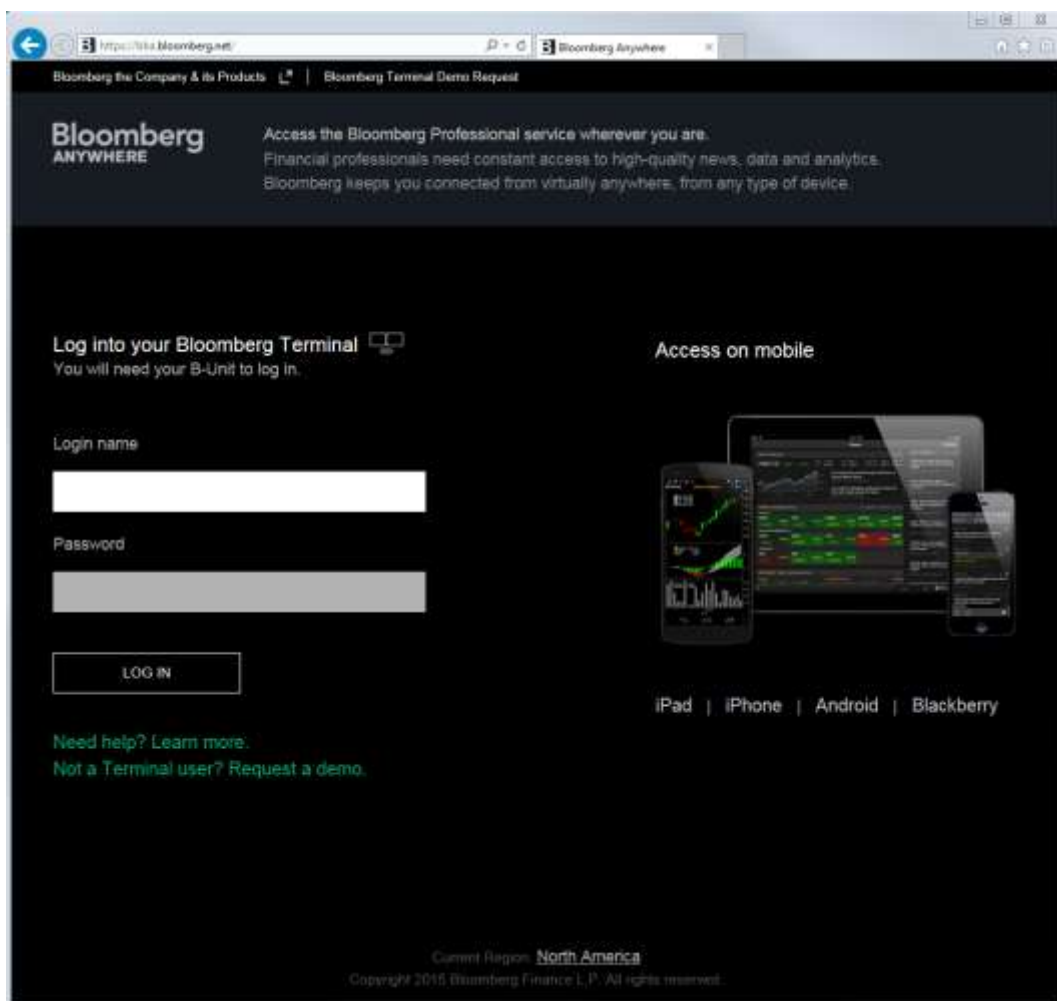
https://bba.bloomberg.net/

Bloomberg Anywhere

Bloomberg the Company & its Products | Bloomberg Terminal Demo Request

Bloomberg ANYWHERE

Access the Bloomberg Professional service wherever you are.
Financial professionals need constant access to high-quality news, data and analytics. Bloomberg keeps you connected from virtually anywhere, from any type of device.

Log into your Bloomberg Terminal
You will need your B-Unit to log in.

Login name

Password

LOG IN

Need help? Learn more.
Not a Terminal user? Request a demo.

Access on mobile

iPad | iPhone | Android | Blackberry

Current Region: North America
Copyright 2015 Bloomberg Finance L.P. All rights reserved.